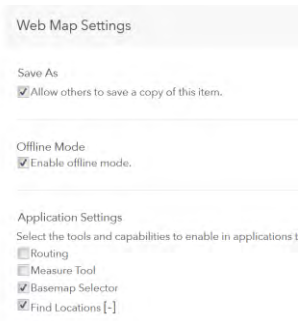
Web Map Settings

Save As
Allow others to save a copy of this item.

Offline Mode
Enable offline mode.

Application Settings
Select the tools and capabilities to enable in applications t
Routing
Measure Tool
Basemap Selector
Find Locations [-]